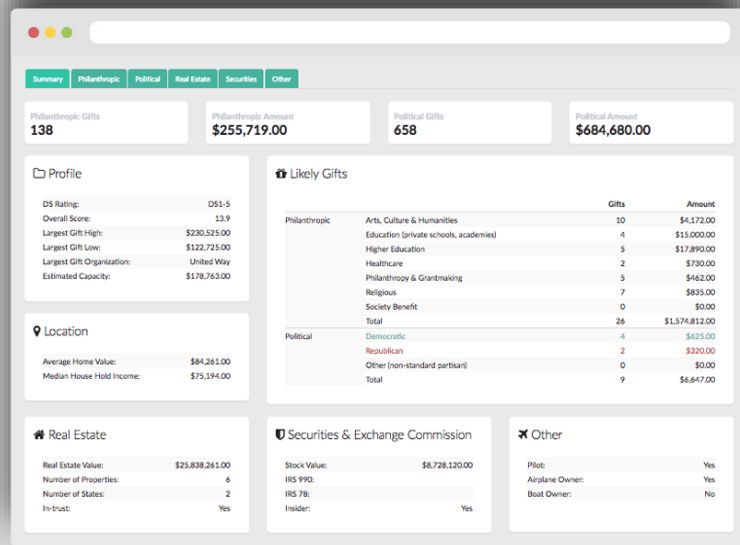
Summary Philanthropic Political Real Estate Securities Other

Philanthropic Gifts
138

Philanthropic Amount
$255,719.00

Political Gifts
658

Political Amount
$684,680.00

Profile

| | |
|---|---|
| DS Rating: | DS1-5 |
| Overall Score: | 13.9 |
| Largest Gift High: | $230,525.00 |
| Largest Gift Low: | $122,725.00 |
| Largest Gift Organization: | United Way |
| Estimated Capacity: | $178,763.00 |

Location

| | |
|---|---|
| Average Home Value: | $84,261.00 |
| Median House Hold Income: | $75,194.00 |

Likely Gifts

| | | Gifts | Amount |
|---|---|---|---|
| Philanthropic | Arts, Culture & Humanities | 10 | $4,172.00 |
| | Education (private schools, academies) | 4 | $15,000.00 |
| | Higher Education | 5 | $17,890.00 |
| | Healthcare | 2 | $730.00 |
| | Philanthropy & Grantmaking | 5 | $462.00 |
| | Religious | 7 | $835.00 |
| | Society Benefit | 0 | $0.00 |
| | Total | 26 | $1,574,812.00 |
| Political | Democratic | 4 | $625.00 |
| | Republican | 2 | $320.00 |
| | Other (non-standard partisan) | 0 | $0.00 |
| | Total | 9 | $6,647.00 |

Real Estate

| | |
|---|---|
| Real Estate Value: | $25,838,261.00 |
| Number of Properties: | 6 |
| Number of States: | 2 |
| In-trust: | Yes |

Securities & Exchange Commission

| | |
|---|---|
| Stock Value: | $8,728,120.00 |
| IRS 990: | |
| IRS 78: | |
| Insider: | Yes |

Other

| | |
|---|---|
| Pilot: | Yes |
| Airplane Owner: | Yes |
| Boat Owner: | No |